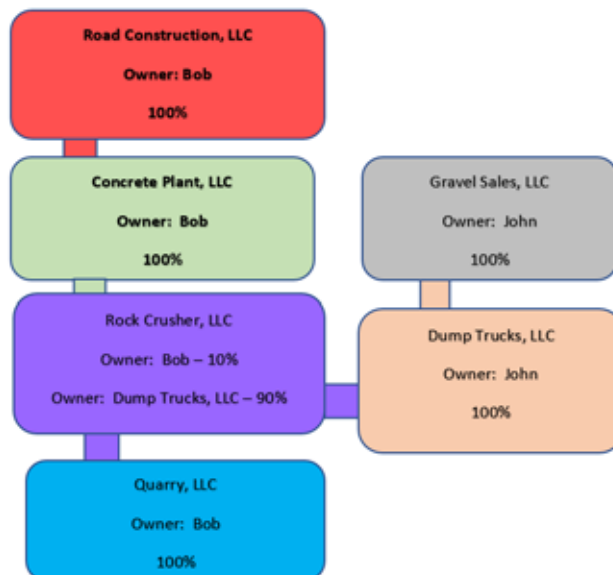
Road Construction, LLC

Owner: Bob

100%

Concrete Plant, LLC

Owner: Bob

100%

Gravel Sales, LLC

Owner: John

100%

Rock Crusher, LLC

Owner: Bob – 10%

Owner: Dump Trucks, LLC – 90%

Dump Trucks, LLC

Owner: John

100%

Quarry, LLC

Owner: Bob

100%